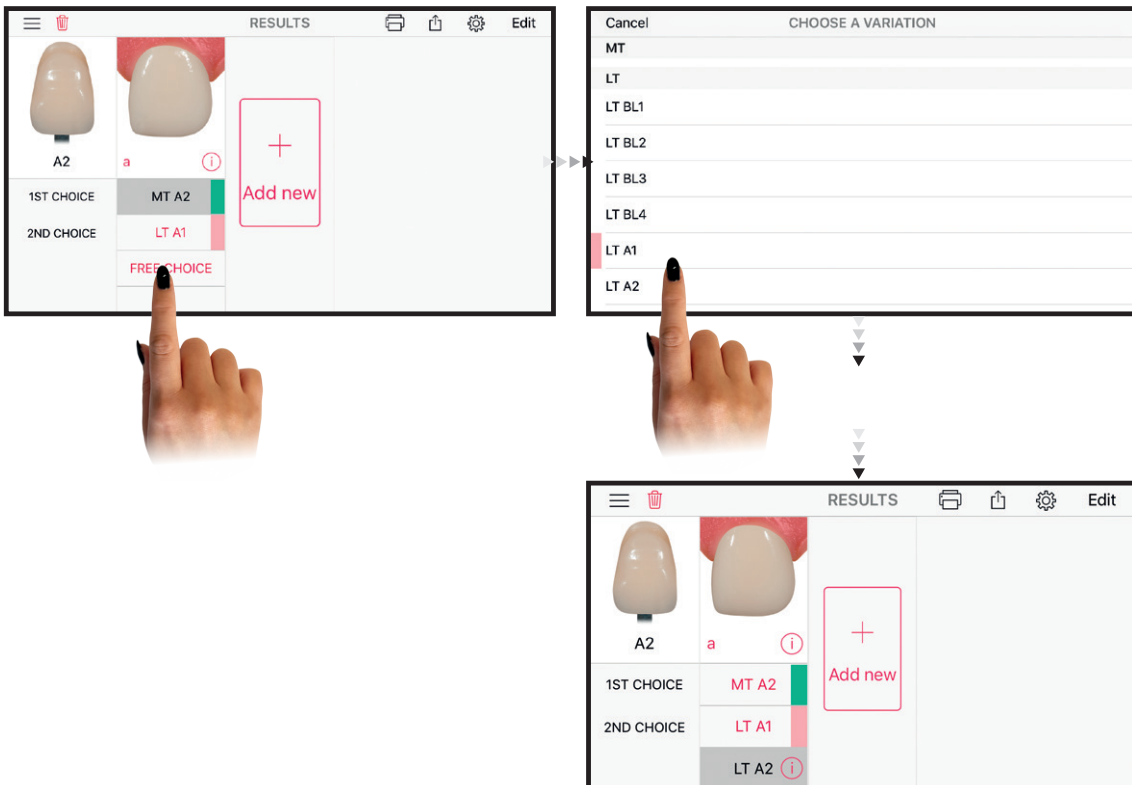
RESULTS Edit

A2

a

1ST CHOICE MT A2

2ND CHOICE LT A1

FREE CHOICE

+ Add new

Cancel CHOOSE A VARIATION

MT

LT

LT BL1

LT BL2

LT BL3

LT BL4

LT A1

LT A2

RESULTS Edit

A2

a

1ST CHOICE MT A2

2ND CHOICE LT A1

LT A2

+ Add new